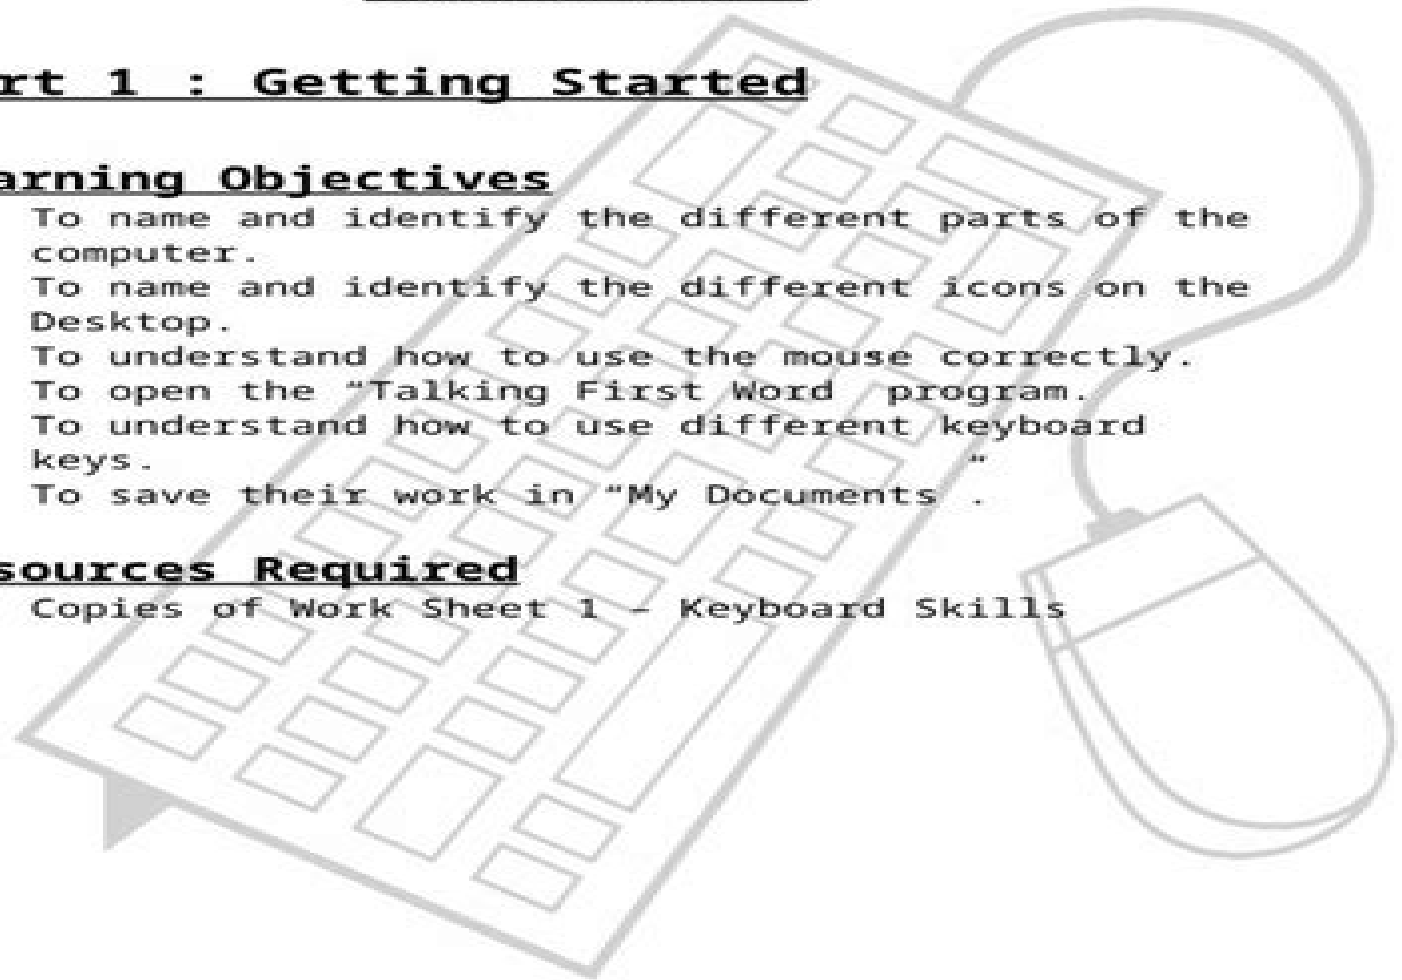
rt 1 : Getting Started

arning Objectives

To name and identify the different parts of the computer.

To name and identify the different icons on the Desktop.

To understand how to use the mouse correctly.

To open the "Talking First Word program.

To understand how to use different keyboard keys. "

To save their work in "My Documents .

sources Required

Copies of Work Sheet 1 – Keyboard Skills